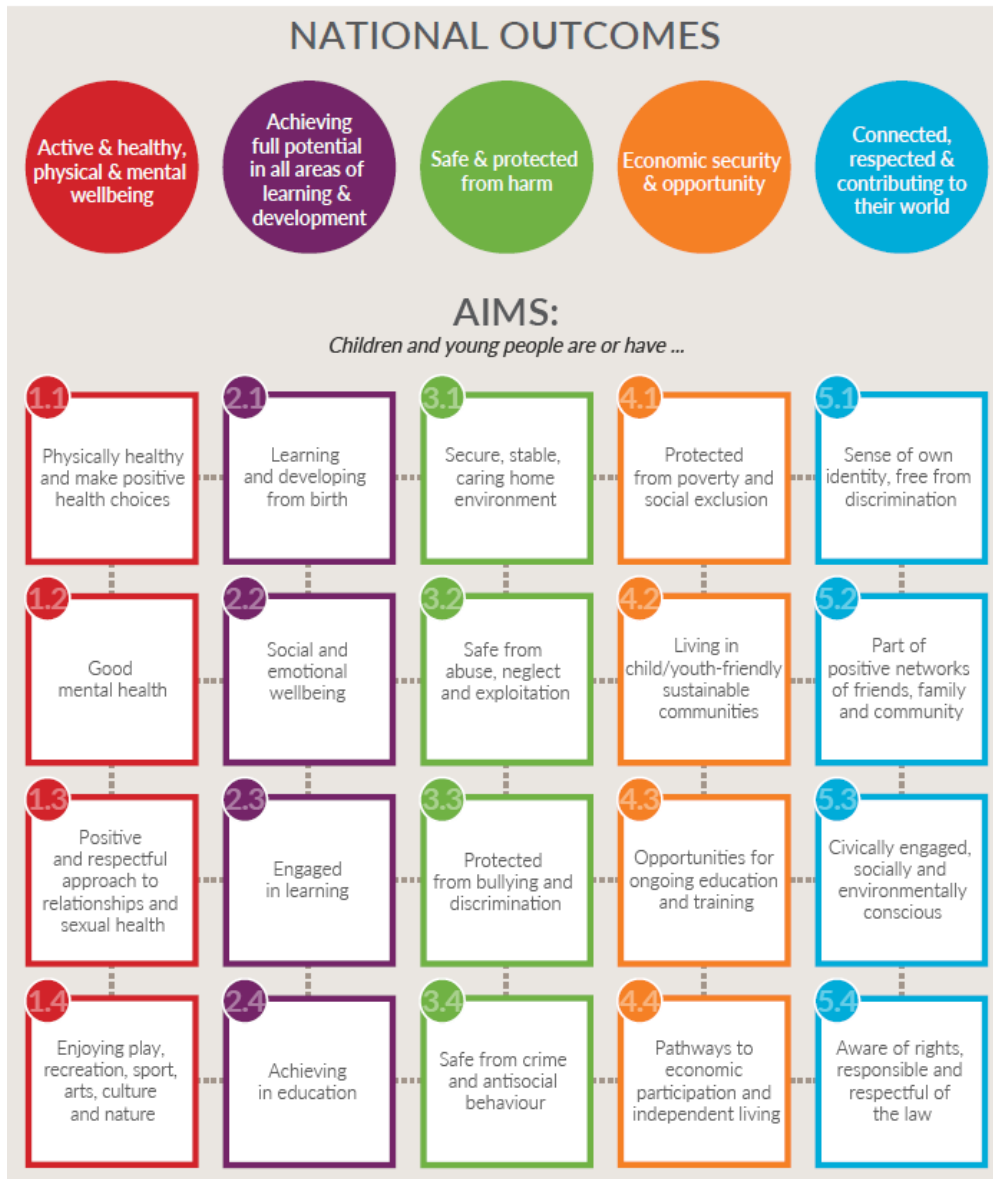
NATIONAL OUTCOMES

Active & healthy, physical & mental wellbeing

Achieving full potential in all areas of learning & development

Safe & protected from harm

Economic security & opportunity

Connected, respected & contributing to their world

AIMS:
Children and young people are or have ...

1.1 Physically healthy and make positive health choices

1.2 Good mental health

1.3 Positive and respectful approach to relationships and sexual health

1.4 Enjoying play, recreation, sport, arts, culture and nature

2.1 Learning and developing from birth

2.2 Social and emotional wellbeing

2.3 Engaged in learning

2.4 Achieving in education

3.1 Secure, stable, caring home environment

3.2 Safe from abuse, neglect and exploitation

3.3 Protected from bullying and discrimination

3.4 Safe from crime and antisocial behaviour

4.1 Protected from poverty and social exclusion

4.2 Living in child/youth-friendly sustainable communities

4.3 Opportunities for ongoing education and training

4.4 Pathways to economic participation and independent living

5.1 Sense of own identity, free from discrimination

5.2 Part of positive networks of friends, family and community

5.3 Civically engaged, socially and environmentally conscious

5.4 Aware of rights, responsible and respectful of the law